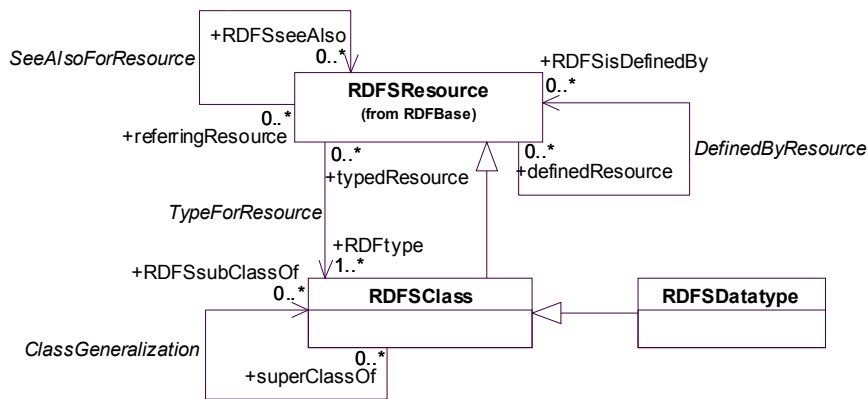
+RDFSseeAlso
0..*
SeeAlsoForResource
+RDFSisDefinedBy
0..*
RDFSResource
(from RDFBase)
0..*
+referringResource
0..*
+typedResource
0..*
+definedResource
DefinedByResource
TypeForResource
+RDFtype
1..*
+RDFSsubClassOf
0..*
RDFSClass
RDFSDatatype
ClassGeneralization
0..*
+superClassOf